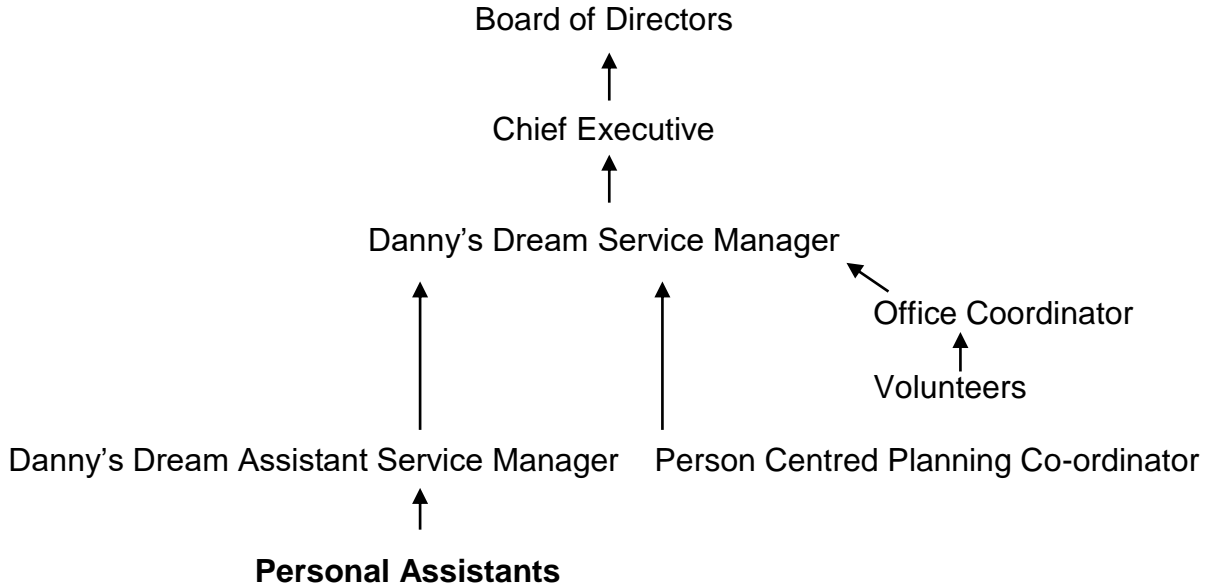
Board of Directors

Chief Executive

Danny’s Dream Service Manager

Office Coordinator

Volunteers

Danny’s Dream Assistant Service Manager

Person Centred Planning Co-ordinator

**Personal Assistants**